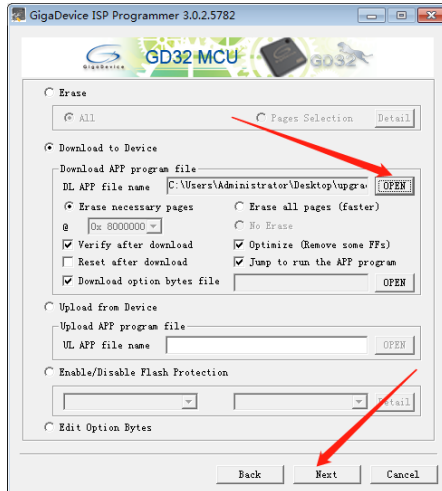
GigaDevice ISP Programmer 3.0.2.5782

GigaDevice GD32 MCU GD32

Erase

All

Pages Selection

Detail

Download to Device

Download APP program file

DL APP file name C:\Users\Administrator\Desktop\upgra

OPEN

Erase necessary pages

Erase all pages (faster)

@ 0x 8000000

No Erase

Verify after download

Optimize (Remove some FFs)

Reset after download

Jump to run the APP program

Download option bytes file

OPEN

Upload from Device

Upload APP program file

UL APP file name

OPEN

Enable/Disable Flash Protection

Detail

Edit Option Bytes

Back

Next

Cancel